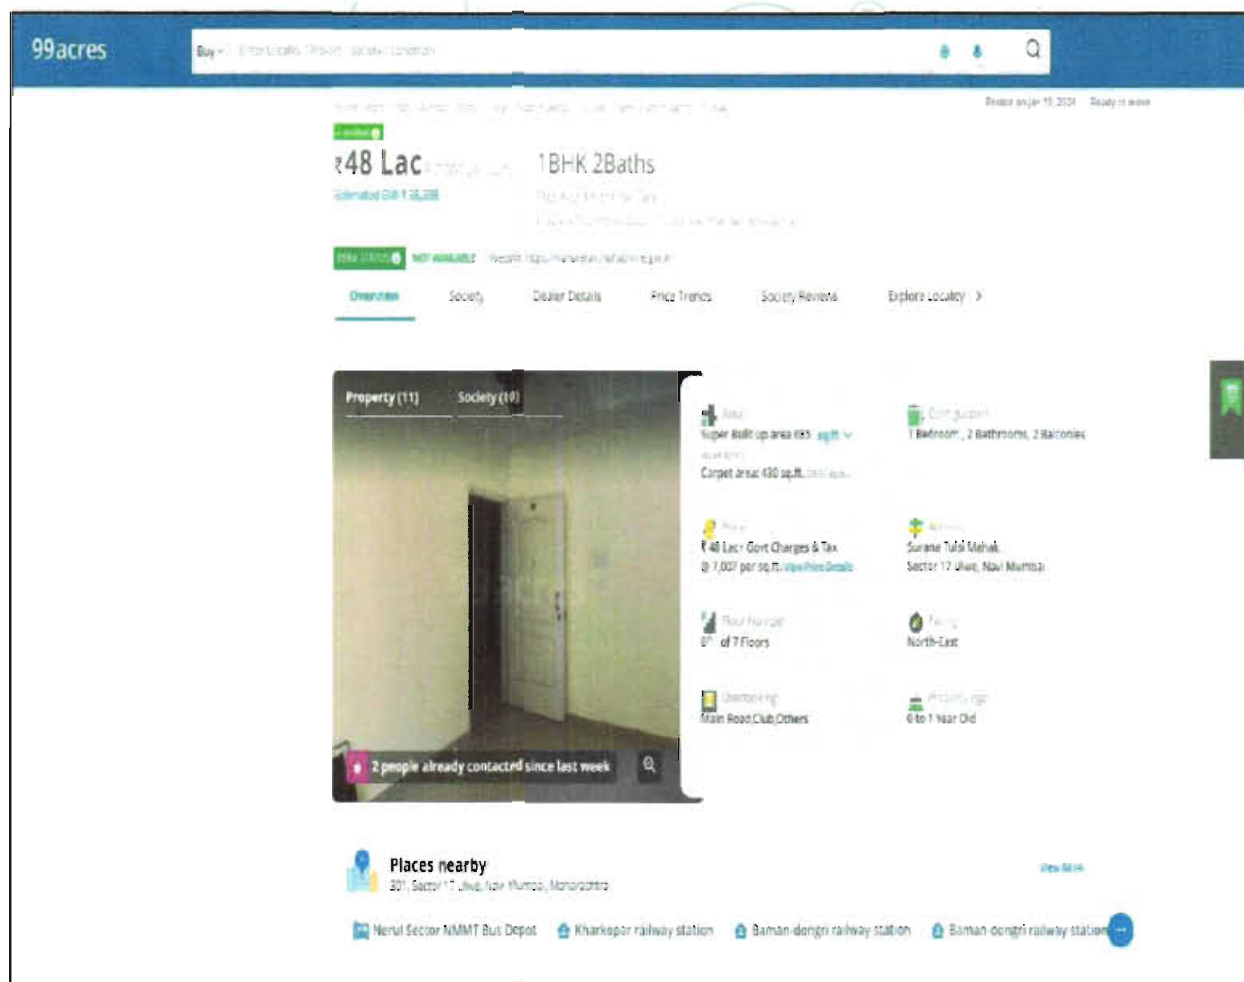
99acres

Buy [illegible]

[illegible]

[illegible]

₹48 Lac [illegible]

1BHK 2Baths

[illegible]

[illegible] NOT AVAILABLE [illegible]

Overview Society Dealer Details Price Trends Society Reviews Explore Locality >

Property (11) Society (10)

2 people already contacted since last week

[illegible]
Super Built up area 695 sqft
Carpet area: 430 sq.ft.

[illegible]
1 Bedroom, 2 Bathrooms, 2 Balconies

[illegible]
₹ 48 Lac+ Govt Charges & Tax
@ 7,007 per sq.ft. View Price Details

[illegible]
Surana Tulsi Mahal
Sector 17 Ulwe, Navi Mumbai

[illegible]
6th of 7 Floors

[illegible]
North-East

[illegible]
Main Road,Club,Others

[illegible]
0 to 1 Year Old

Places nearby
301, Sector 17 Ulwe, Navi Mumbai, Maharashtra

View All

Nerul Sector NMMT Bus Depot Kharkopar railway station Baman-dongri railway station Baman-dongri railway station